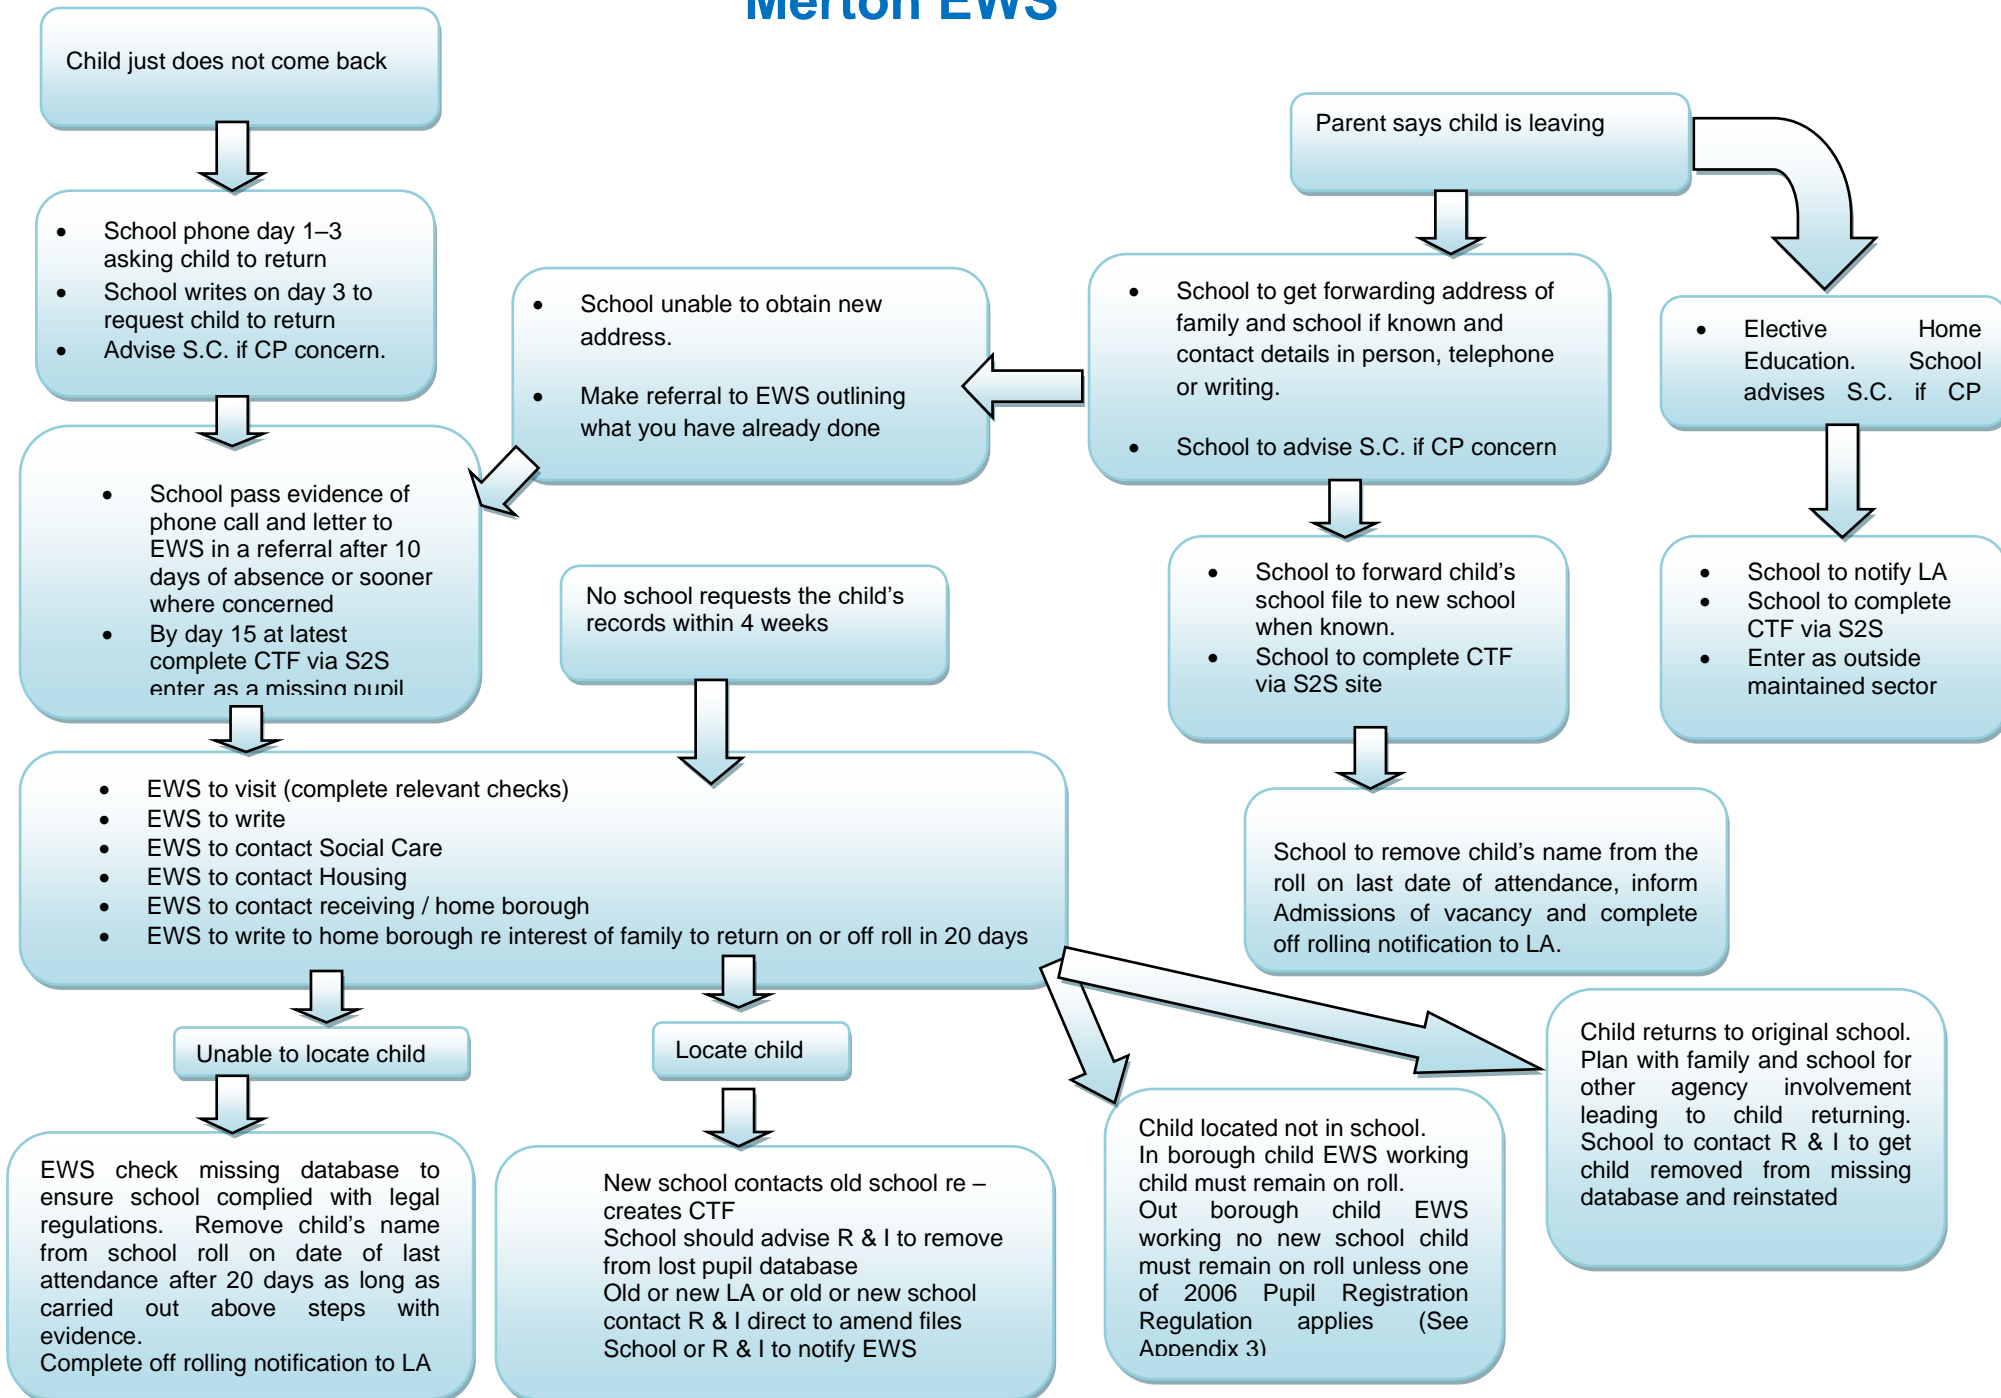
Merton EWS

Child just does not come back

- School phone day 1–3 asking child to return
- School writes on day 3 to request child to return
- Advise S.C. if CP concern.

- School pass evidence of phone call and letter to EWS in a referral after 10 days of absence or sooner where concerned
- By day 15 at latest complete CTF via S2S enter as a missing pupil

- School unable to obtain new address.
- Make referral to EWS outlining what you have already done

No school requests the child's records within 4 weeks

Parent says child is leaving

- School to get forwarding address of family and school if known and contact details in person, telephone or writing.
- School to advise S.C. if CP concern

- Elective Home Education. School advises S.C. if CP

- School to forward child's school file to new school when known.
- School to complete CTF via S2S site

- School to notify LA
- School to complete CTF via S2S
- Enter as outside maintained sector

- EWS to visit (complete relevant checks)
- EWS to write
- EWS to contact Social Care
- EWS to contact Housing
- EWS to contact receiving / home borough
- EWS to write to home borough re interest of family to return on or off roll in 20 days

School to remove child's name from the roll on last date of attendance, inform Admissions of vacancy and complete off rolling notification to LA.

Unable to locate child

Locate child

EWS check missing database to ensure school complied with legal regulations. Remove child's name from school roll on date of last attendance after 20 days as long as carried out above steps with evidence.
Complete off rolling notification to LA

New school contacts old school re – creates CTF
School should advise R & I to remove from lost pupil database
Old or new LA or old or new school contact R & I direct to amend files
School or R & I to notify EWS

Child located not in school.
In borough child EWS working child must remain on roll.
Out borough child EWS working no new school child must remain on roll unless one of 2006 Pupil Registration Regulation applies (See Appendix 3)

Child returns to original school. Plan with family and school for other agency involvement leading to child returning. School to contact R & I to get child removed from missing database and reinstated